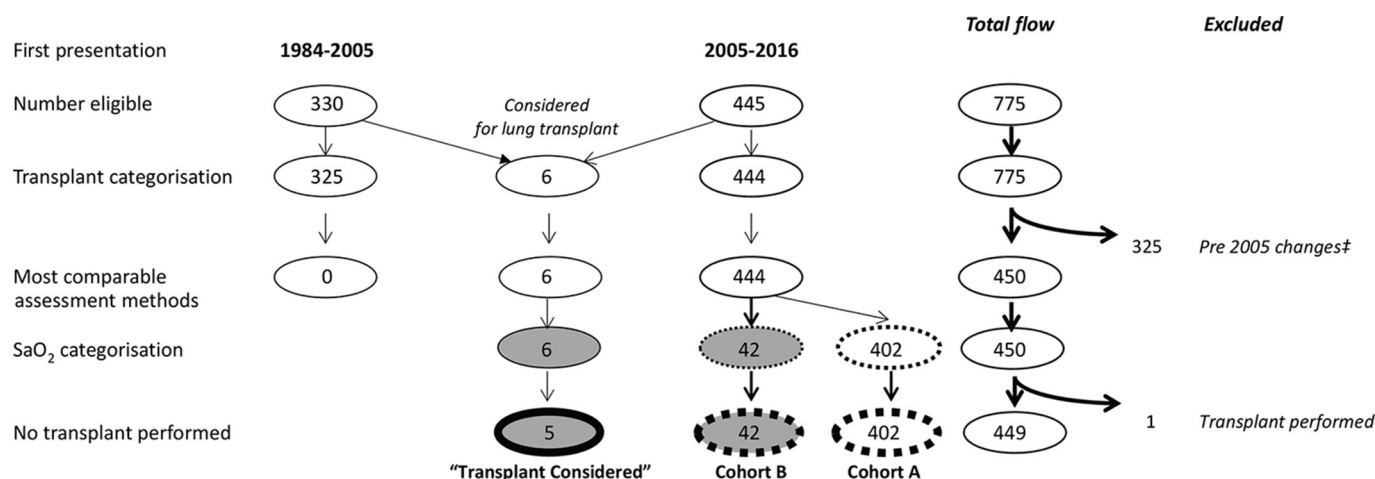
Total flow

Excluded

First presentation

1984-2005

2005-2016

Number eligible

330

Considered for lung transplant

445

775

Transplant categorisation

325

6

444

775

325

Pre 2005 changes‡

Most comparable assessment methods

0

6

444

450

$SaO_2$ categorisation

6

42

402

450

No transplant performed

5

42

402

449

1

Transplant performed

"Transplant Considered"

Cohort B

Cohort A